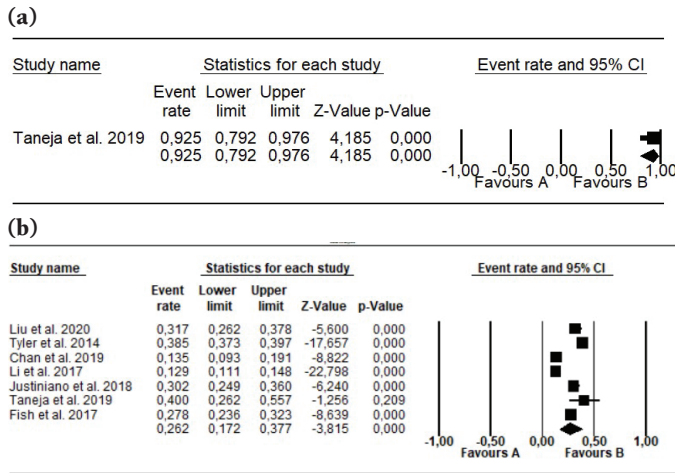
(a)

| Study name | Event rate | Lower limit | Upper limit | Z-Value | p-Value |
|---|---|---|---|---|---|
| Taneja et al. 2019 | 0,925 | 0,792 | 0,976 | 4,185 | 0,000 |
| | 0,925 | 0,792 | 0,976 | 4,185 | 0,000 |

Statistics for each study

Event rate and 95% CI

-1,00 -0,50 0,00 0,50 1,00
Favours A Favours B

(b)

| Study name | Event rate | Lower limit | Upper limit | Z-Value | p-Value |
|---|---|---|---|---|---|
| Liu et al. 2020 | 0,317 | 0,262 | 0,378 | -5,600 | 0,000 |
| Tyler et al. 2014 | 0,385 | 0,373 | 0,397 | -17,657 | 0,000 |
| Chan et al. 2019 | 0,135 | 0,093 | 0,191 | -8,822 | 0,000 |
| Li et al. 2017 | 0,129 | 0,111 | 0,148 | -22,798 | 0,000 |
| Justiniano et al. 2018 | 0,302 | 0,249 | 0,360 | -6,240 | 0,000 |
| Taneja et al. 2019 | 0,400 | 0,262 | 0,557 | -1,256 | 0,209 |
| Fish et al. 2017 | 0,278 | 0,236 | 0,323 | -8,639 | 0,000 |
| | 0,262 | 0,172 | 0,377 | -3,815 | 0,000 |

Statistics for each study

Event rate and 95% CI

-1,00 -0,50 0,00 0,50 1,00
Favours A Favours B